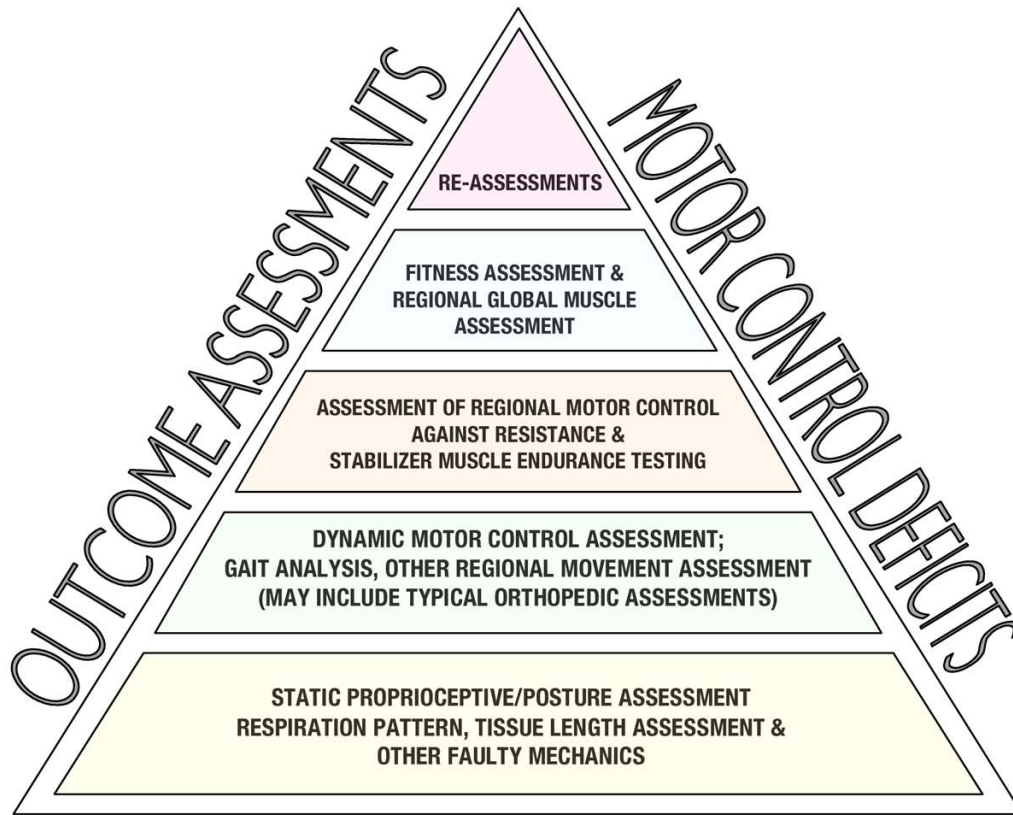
OUTCOME ASSESSMENTS

MOTOR CONTROL DEFICITS

RE-ASSESSMENTS

FITNESS ASSESSMENT & REGIONAL GLOBAL MUSCLE ASSESSMENT

ASSESSMENT OF REGIONAL MOTOR CONTROL AGAINST RESISTANCE & STABILIZER MUSCLE ENDURANCE TESTING

DYNAMIC MOTOR CONTROL ASSESSMENT; GAIT ANALYSIS, OTHER REGIONAL MOVEMENT ASSESSMENT (MAY INCLUDE TYPICAL ORTHOPEDIC ASSESSMENTS)

STATIC PROPRIOCEPTIVE/POSTURE ASSESSMENT RESPIRATION PATTERN, TISSUE LENGTH ASSESSMENT & OTHER FAULTY MECHANICS